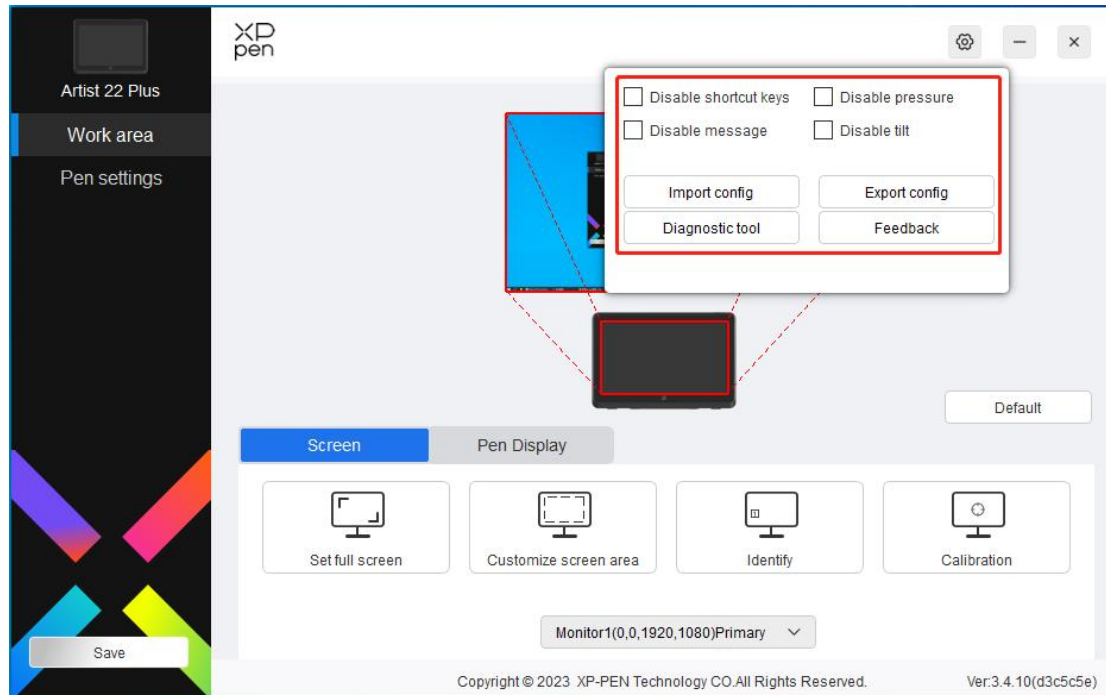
Artist 22 Plus
Work area
Pen settings

XP pen

Disable shortcut keys
Disable pressure
Disable message
Disable tilt
Import config
Export config
Diagnostic tool
Feedback

Default

Screen
Pen Display

Set full screen
Customize screen area
Identify
Calibration

Monitor1(0,0,1920,1080)Primary

Save

Copyright © 2023 XP-PEN Technology CO.All Rights Reserved.
Ver:3.4.10(d3c5c5e)